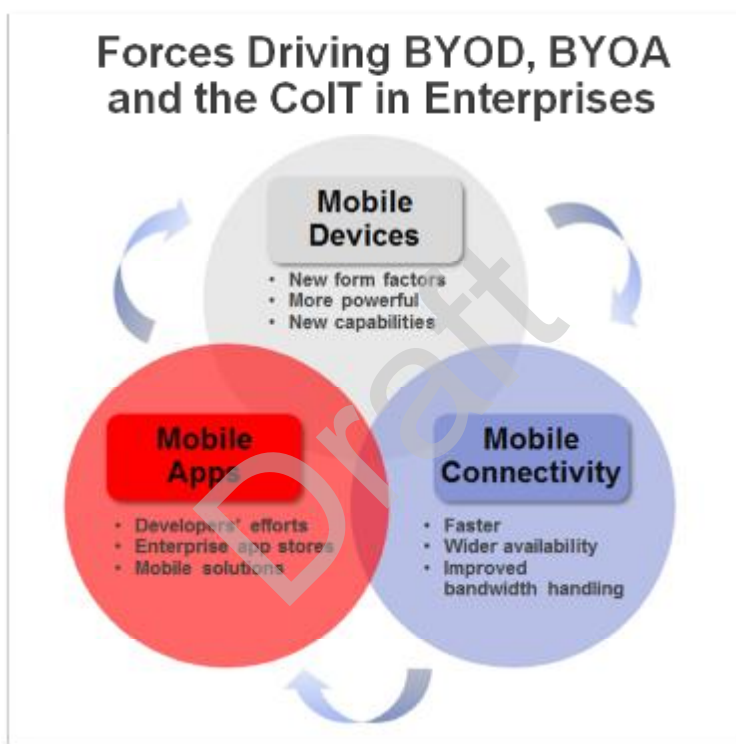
Forces Driving BYOD, BYOA and the CoIT in Enterprises

Mobile Devices

• New form factors
• More powerful
• New capabilities

Mobile Apps

• Developers' efforts
• Enterprise app stores
• Mobile solutions

Mobile Connectivity

• Faster
• Wider availability
• Improved bandwidth handling

Draft